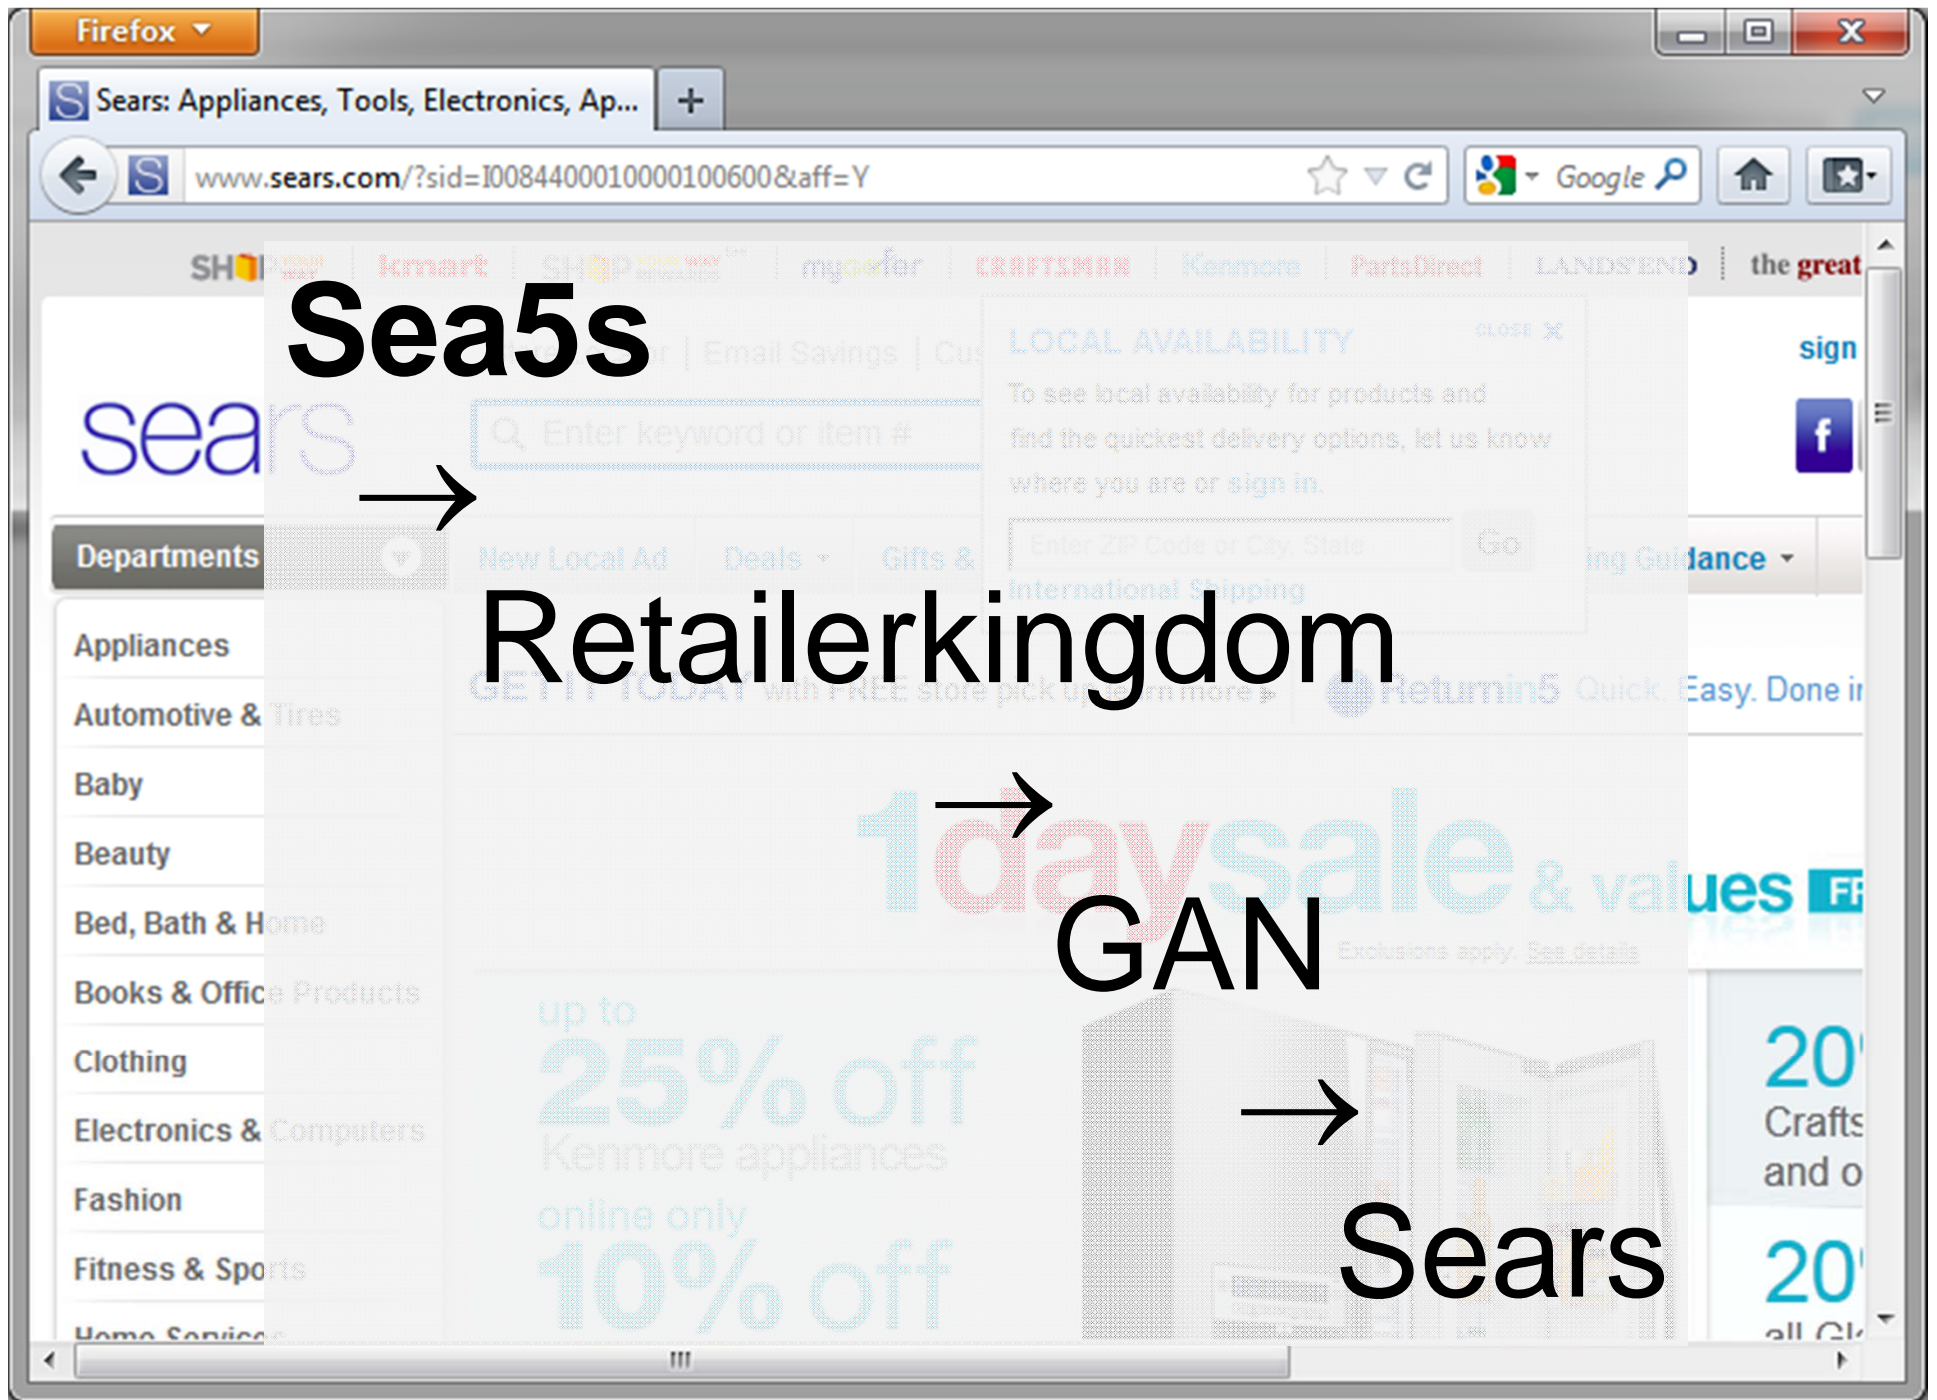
Firefox

Sears: Appliances, Tools, Electronics, Ap...

www.sears.com/?sid=I0084400010000100600&aff=Y

Google

SHOP kmart SHOP mypoofer CRAFTSMAN Kenmore PartsDirect LANDS'END the great

Sea5s

sign

sears

$\rightarrow$

Email Savings | Cus

Enter keyword or item #

LOCAL AVAILABILITY CLOSE

To see local availability for products and find the quickest delivery options, let us know where you are or sign in.

Enter ZIP Code or City, State Go

International Shipping

Departments

New Local Ad Deals Gifts & ing Guidance

Retailerkingdom

Appliances

Automotive & Tires

GET IT TODAY with FREE store pick up learn more

Returnin5 Quick. Easy. Done in

Baby

$\rightarrow$

Beauty

1daysale & values FR

Bed, Bath & Home

GAN

Exclusions apply. See details

Books & Office Products

up to 25% off Kenmore appliances

Clothing

20 Crafts and o

Electronics & Computers

$\rightarrow$

Fashion

online only 10% off

Fitness & Sports

Sears

20 all Cl

Home Services